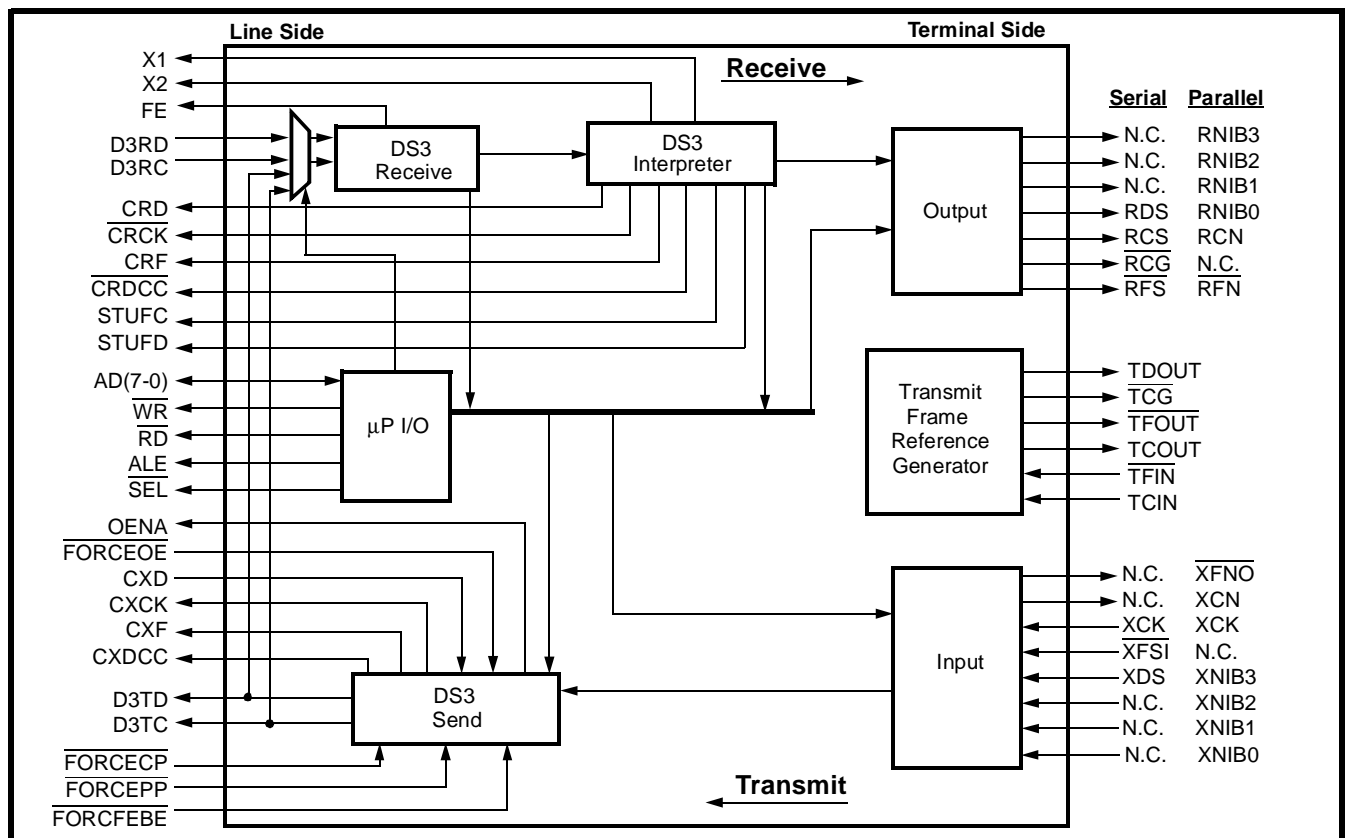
Line Side

Terminal Side

Receive

X1
X2
FE
D3RD
D3RC
$\overline{CRD}$
$\overline{CRCK}$
$\overline{CRF}$
$\overline{CRDCC}$
STUFC
STUFD
AD(7-0)
$\overline{WR}$
$\overline{RD}$
$\overline{ALE}$
$\overline{SEL}$
$\overline{OENA}$
$\overline{FORCEOE}$
CXD
CXCK
CXF
CXDCC
D3TD
D3TC
$\overline{FORCECP}$
$\overline{FORCEPP}$
$\overline{FORCFEBE}$

DS3
Receive

DS3
Interpreter

Output

μP I/O

Transmit
Frame
Reference
Generator

Input

DS3
Send

Transmit

| Serial | Parallel |
|---|---|
| N.C. | RNIB3 |
| N.C. | RNIB2 |
| N.C. | RNIB1 |
| RDS | RNIB0 |
| $\overline{RCS}$ | RCN |
| $\overline{RCG}$ | $\overline{N.C.}$ |
| RFS | $\overline{RFN}$ |

TDOUT
$\overline{TCG}$
$\overline{TFOUT}$
TCOUT
$\overline{TFIN}$
TCIN

| | |
|---|---|
| N.C. | $\overline{XFNO}$ |
| N.C. | XCN |
| $\overline{XCK}$ | XCK |
| $\overline{XFSI}$ | N.C. |
| XDS | XNIB3 |
| N.C. | XNIB2 |
| N.C. | XNIB1 |
| N.C. | XNIB0 |